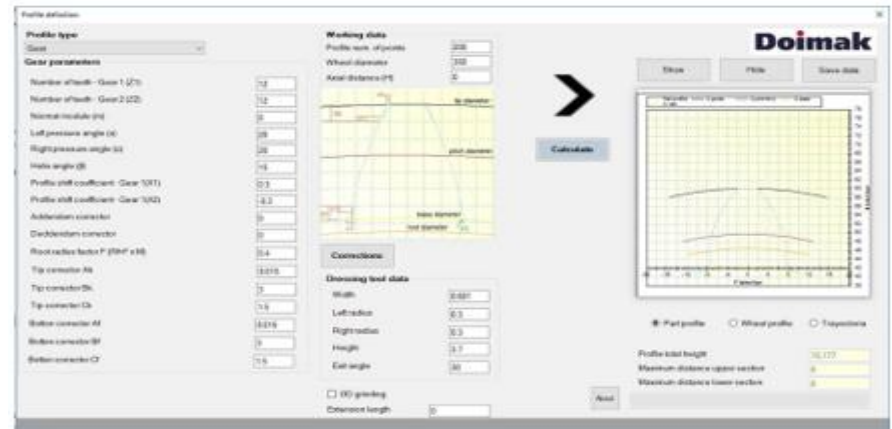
Profile definition

Profile type
Gear
Gear parameters

Number of teeth - Gear 1 (Z1) 12
Number of teeth - Gear 2 (Z2) 12
Normal module (m) 8
Left pressure angle (a) 20
Right pressure angle (a) 20
Helix angle (β) 15
Profile shift coefficient - Gear 1(X1) 0.5
Profile shift coefficient - Gear 1(X2) -0.2
Addendum corrector 0
Dedendum corrector 0
Root radius factor F (Rf/F x M) 0.4
Tip corrector Ak 0.015
Tip corrector Bk 3
Tip corrector Ck 1.5
Botton corrector Af 0.015
Botton corrector Bf 3
Botton corrector Cf 1.5

Working data
Profile num. of points 200
Wheel diameter 300
Axial distance (H) 0

tip diameter
pitch diameter
base diameter
root diameter

Corrections

Dressing tool data
Width 0.681
Left radius 0.3
Right radius 0.3
Height 3.7
Exit angle 30

☐ 3D grinding
Extension length 0

Calculate

Accept

Doimak

Show Hide Save data

Part profile Wheel profile Trayectoria

Profile total height 16.177
Maximum distance upper section 0
Maximum distance lower section 0